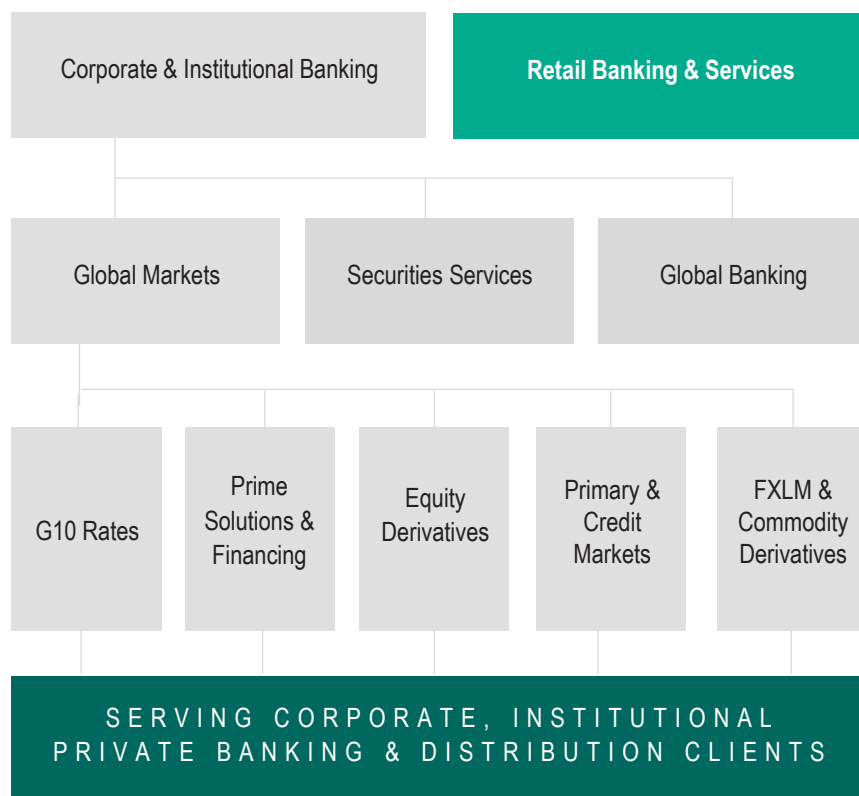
Corporate & Institutional Banking

Retail Banking & Services

Global Markets

Securities Services

Global Banking

G10 Rates

Prime Solutions & Financing

Equity Derivatives

Primary & Credit Markets

FXLM & Commodity Derivatives

SERVING CORPORATE, INSTITUTIONAL PRIVATE BANKING & DISTRIBUTION CLIENTS